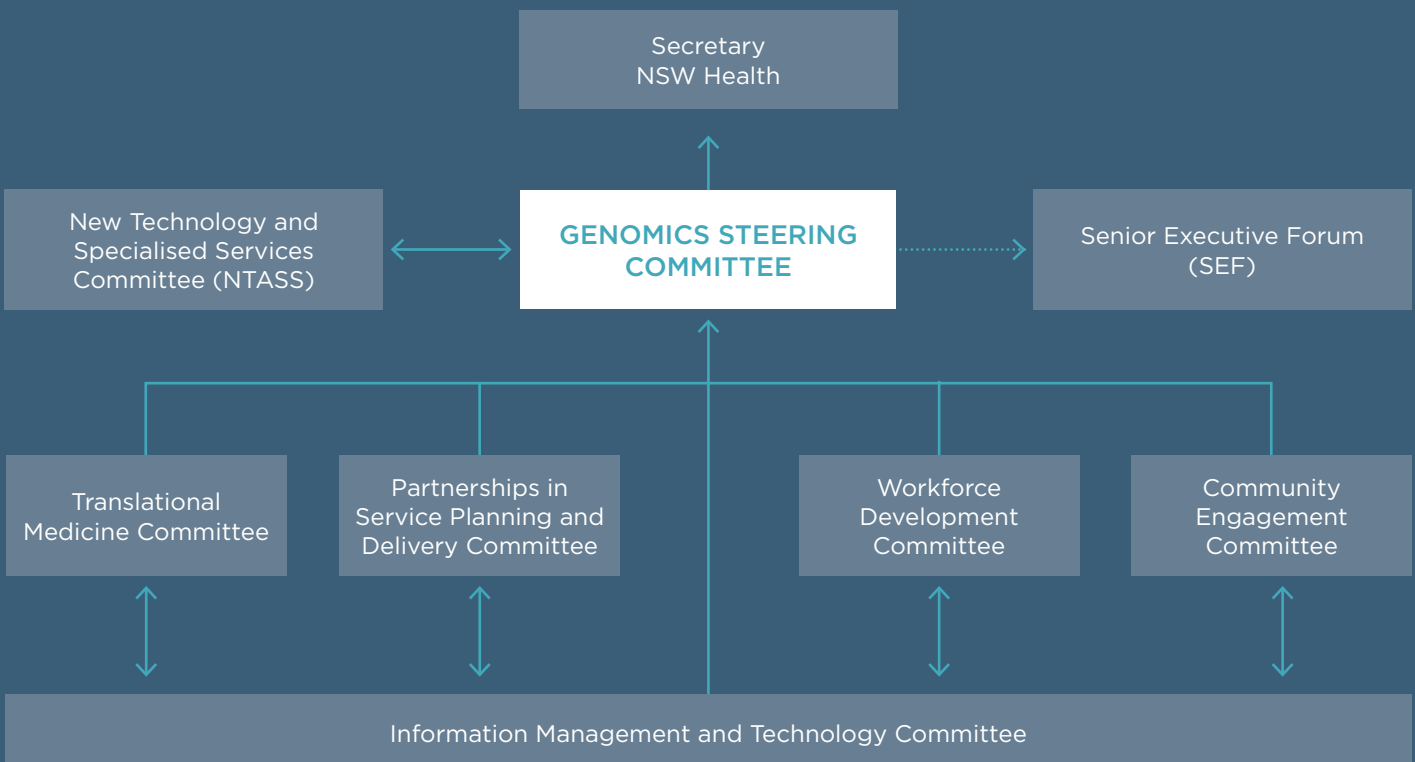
Secretary
NSW Health

New Technology and Specialised Services Committee (NTASS)

GENOMICS STEERING COMMITTEE

Senior Executive Forum (SEF)

Translational Medicine Committee

Partnerships in Service Planning and Delivery Committee

Workforce Development Committee

Community Engagement Committee

Information Management and Technology Committee